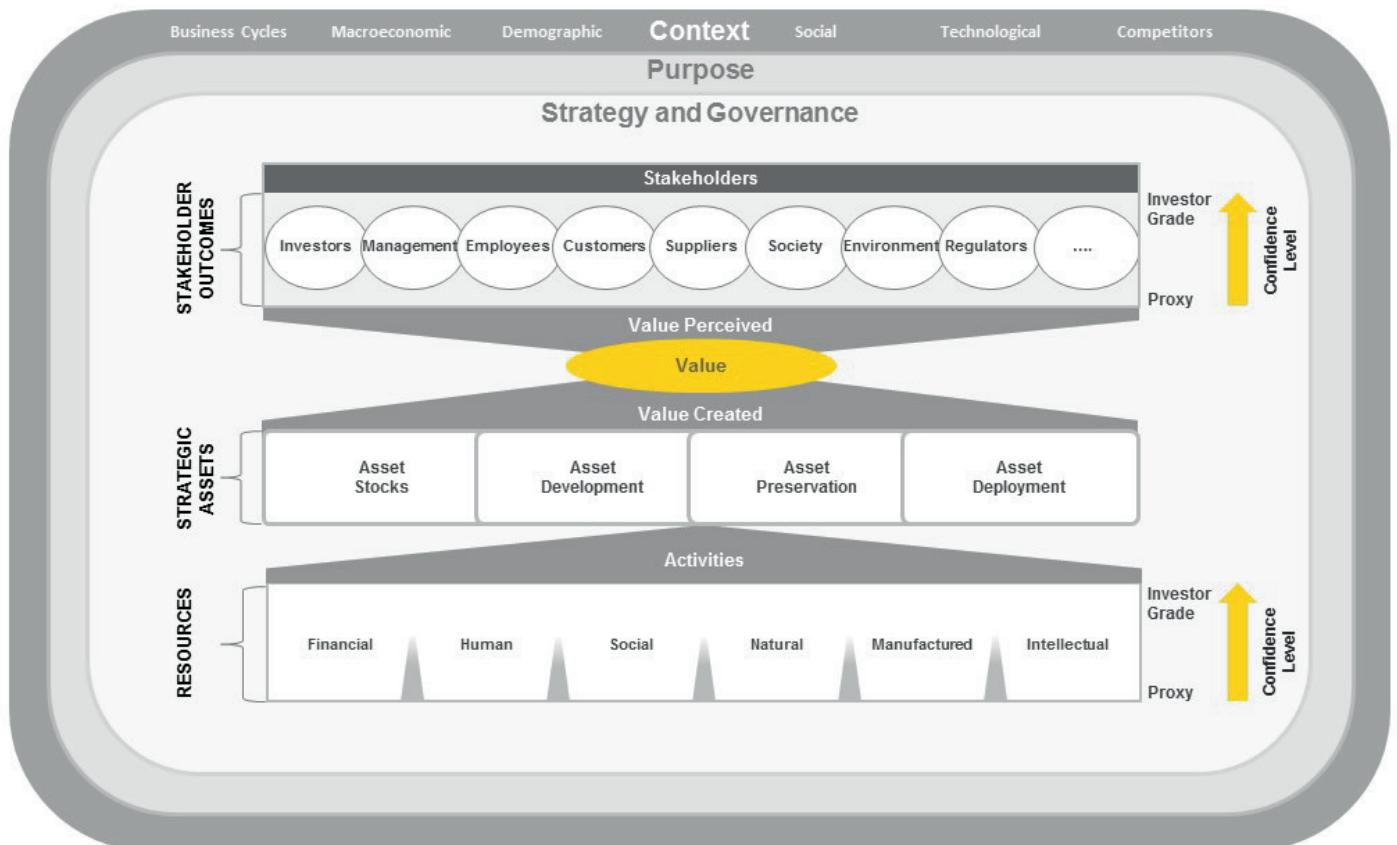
Business Cycles Macroeconomic Demographic **Context** Social Technological Competitors

Purpose

Strategy and Governance

STAKEHOLDER OUTCOMES

Stakeholders

Investors Management Employees Customers Suppliers Society Environment Regulators ....

Investor Grade

Proxy

Confidence Level

Value Perceived

Value

Value Created

STRATEGIC ASSETS

Asset Stocks

Asset Development

Asset Preservation

Asset Deployment

Activities

RESOURCES

Financial Human Social Natural Manufactured Intellectual

Investor Grade

Proxy

Confidence Level